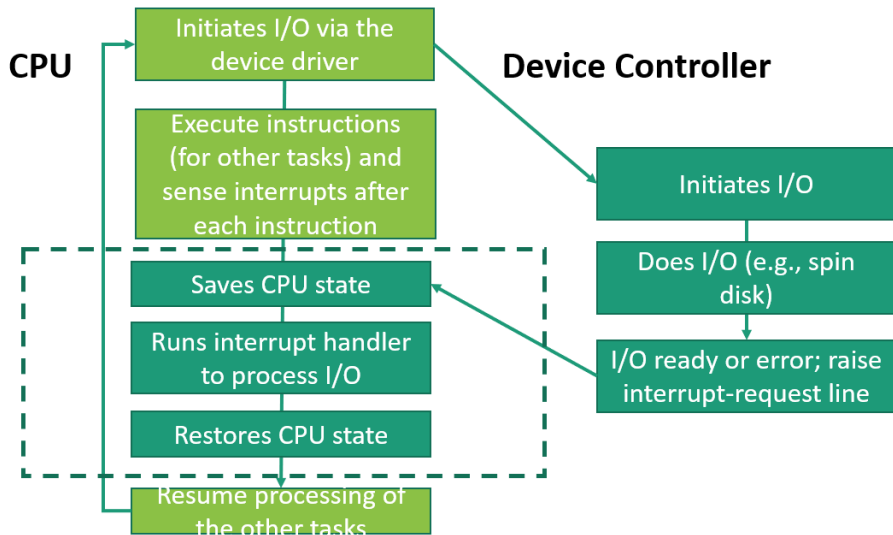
CPU

Initiates I/O via the device driver

Execute instructions (for other tasks) and sense interrupts after each instruction

Saves CPU state

Runs interrupt handler to process I/O

Restores CPU state

Resume processing of the other tasks

Device Controller

Initiates I/O

Does I/O (e.g., spin disk)

I/O ready or error; raise interrupt-request line